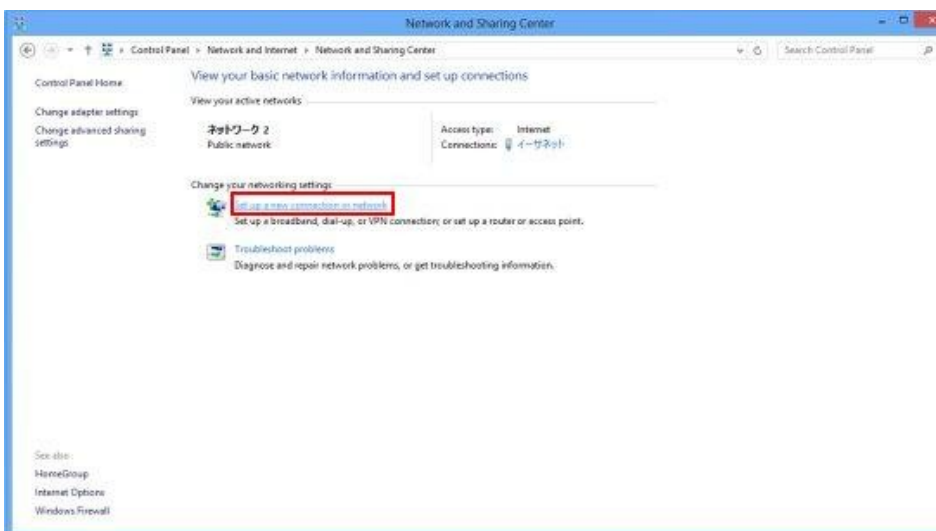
Network and Sharing Center

Control Panel › Network and Internet › Network and Sharing Center

Search Control Panel

Control Panel Home

Change adapter settings

Change advanced sharing settings

View your basic network information and set up connections

View your active networks

ネットワーク 2
Public network

Access type: Internet
Connections: イーサネット

Change your networking settings

Set up a new connection or network
Set up a broadband, dial-up, or VPN connection; or set up a router or access point.

Troubleshoot problems
Diagnose and repair network problems, or get troubleshooting information.

See also
HomeGroup
Internet Options
Windows Firewall